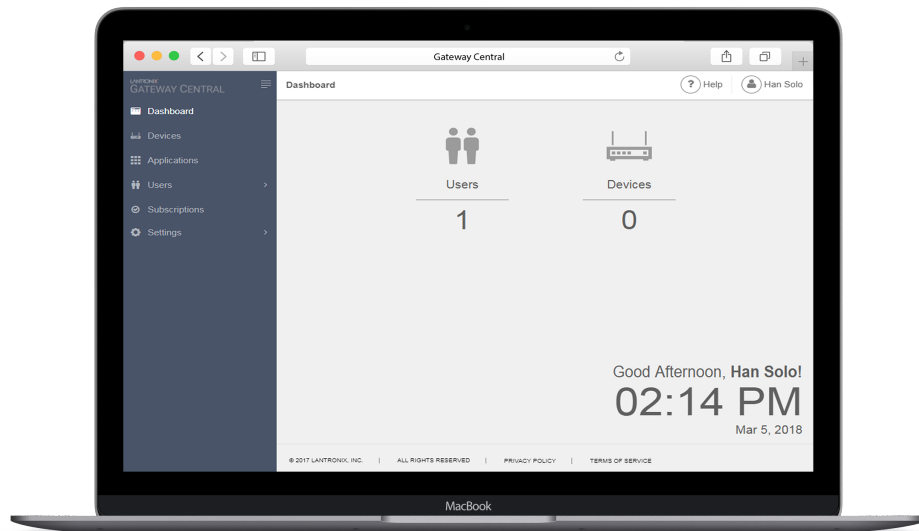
Gateway Central

LANTRONIX
GATEWAY CENTRAL

Dashboard
Devices
Applications
Users
Subscriptions
Settings

Dashboard

? Help
Han Solo

Users
1

Devices
0

Good Afternoon, **Han Solo**!
02:14 PM
Mar 5, 2018

© 2017 LANTRONIX, INC. | ALL RIGHTS RESERVED | PRIVACY POLICY | TERMS OF SERVICE

MacBook